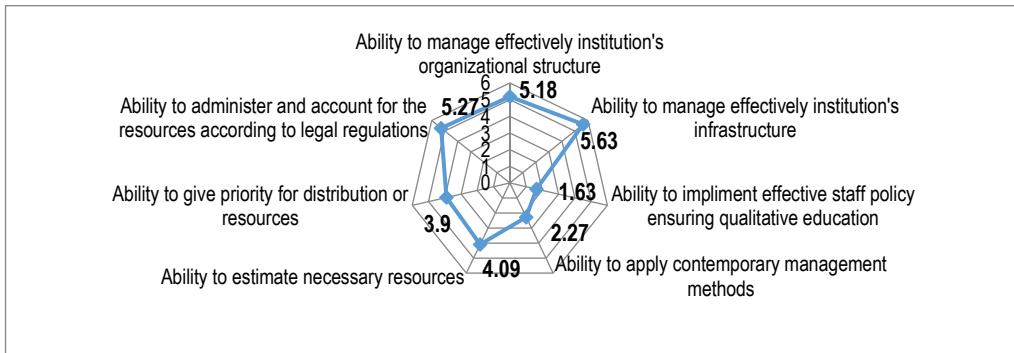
Ability to manage effectively institution's organizational structure

6
5
4
3
2
1
0

5.18

Ability to manage effectively institution's infrastructure

5.63

1.63

Ability to impliment effective staff policy ensuring qualitative education

2.27

Ability to apply contemporary management methods

4.09

Ability to estimate necessary resources

3.9

Ability to give priority for distribution or resources

5.27

Ability to administer and account for the resources according to legal regulations